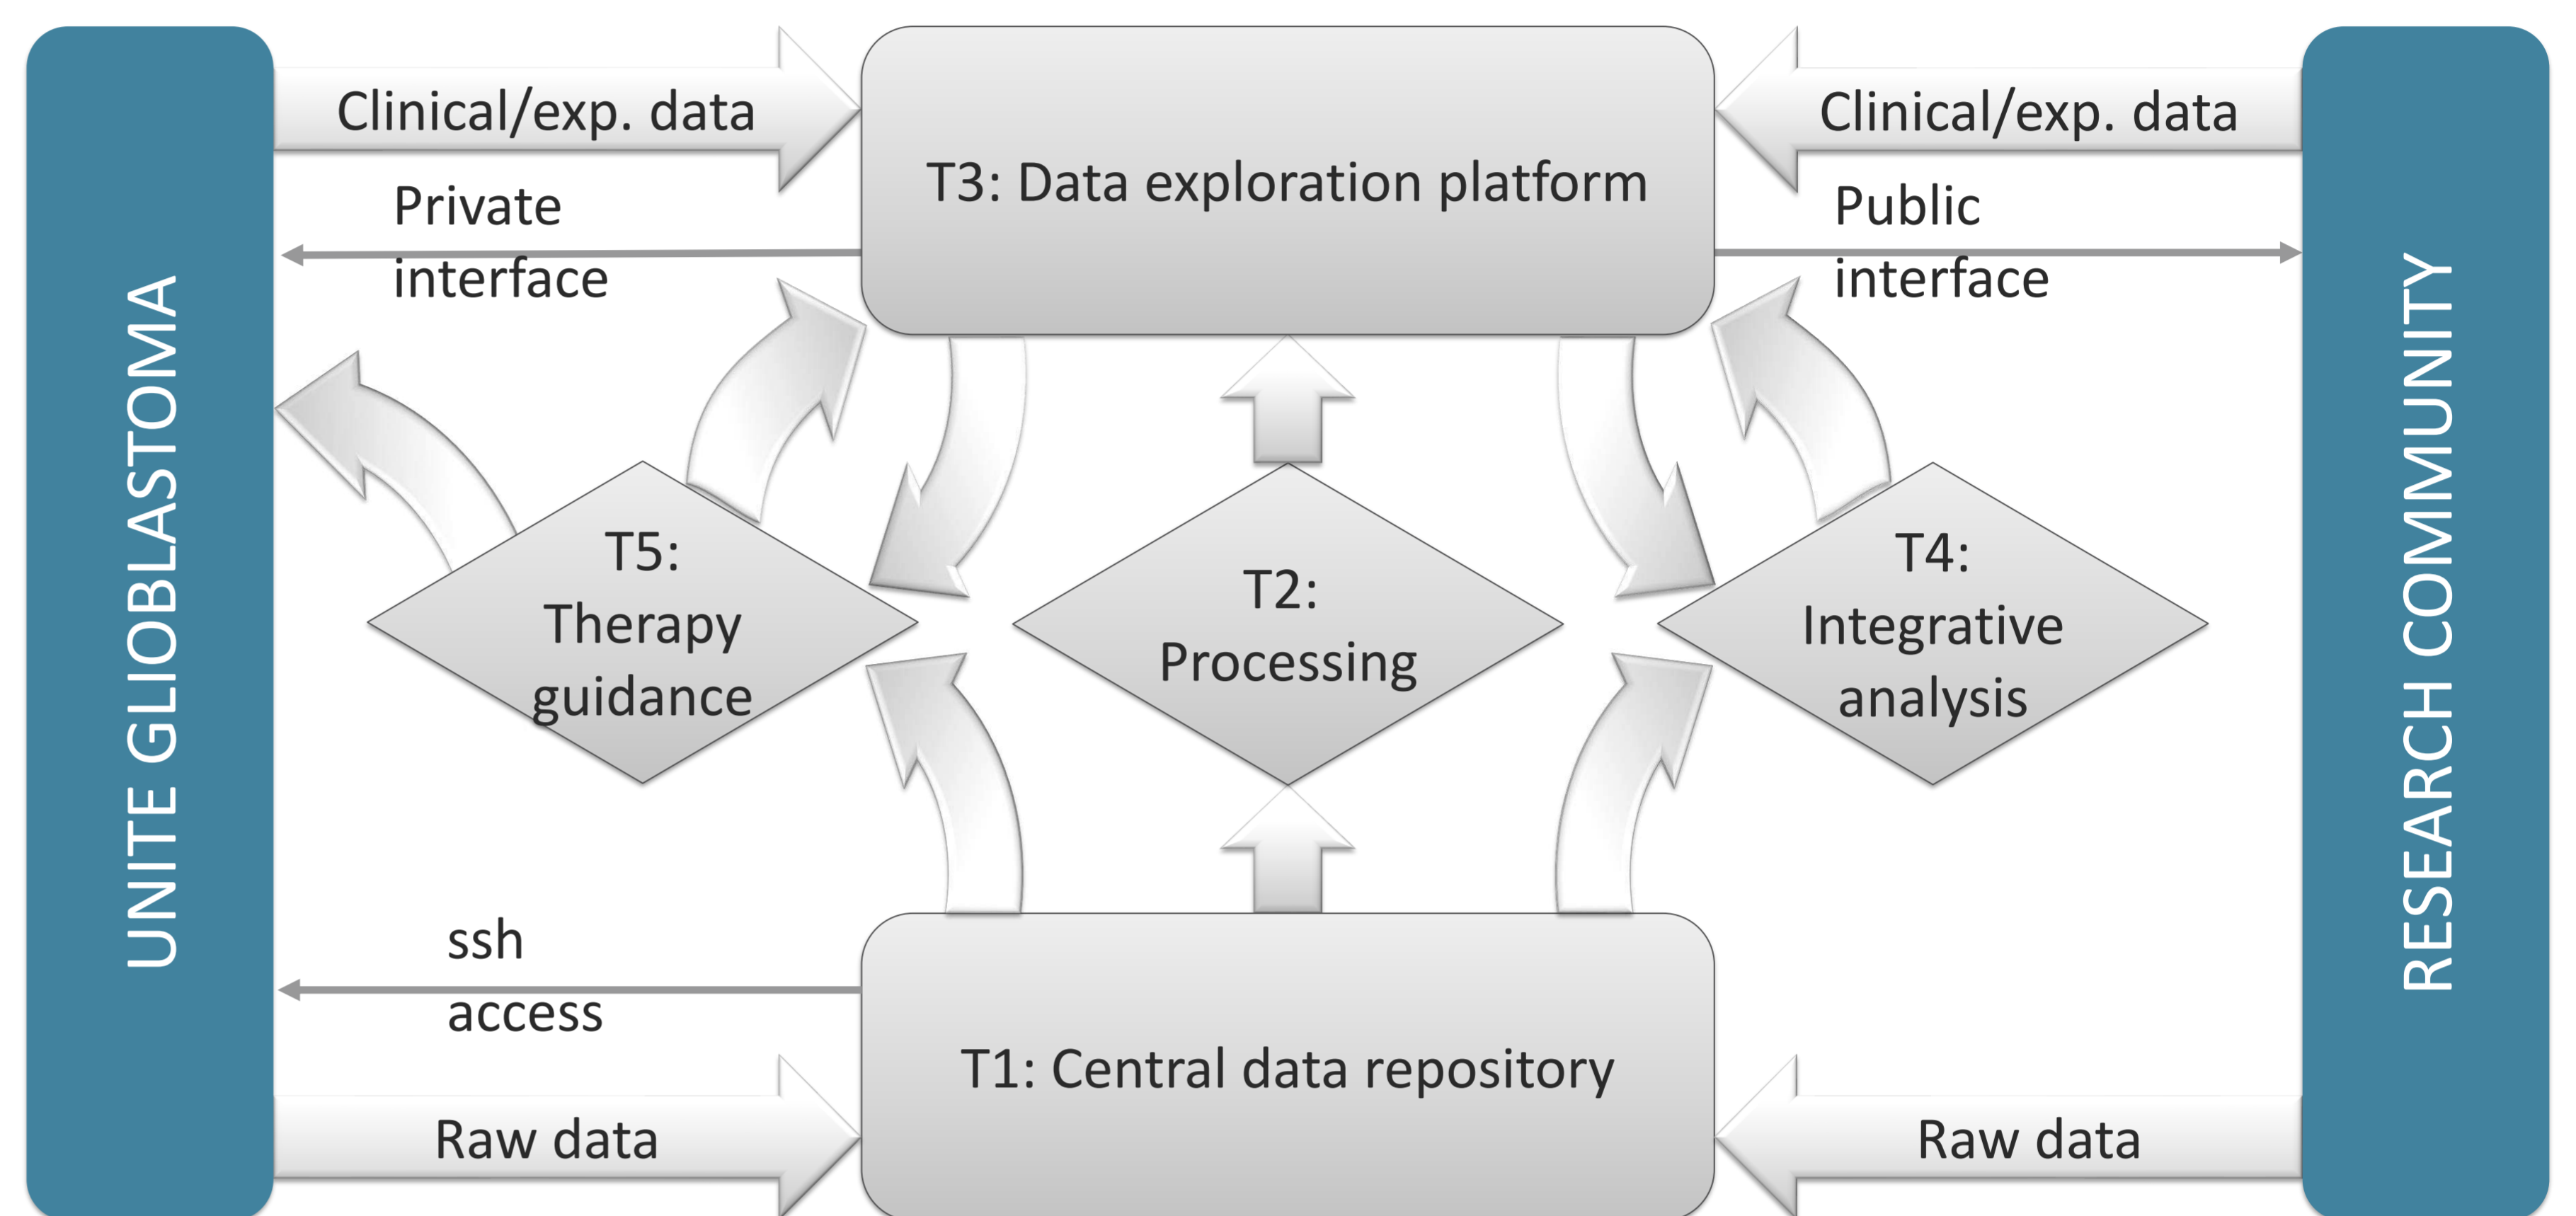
UNITE GLIOBLASTOMA

Clinical/exp. data

Private interface

T3: Data exploration platform

Clinical/exp. data

Public interface

RESEARCH COMMUNITY

T5: Therapy guidance

T2: Processing

T4: Integrative analysis

ssh access

T1: Central data repository

Raw data

Raw data